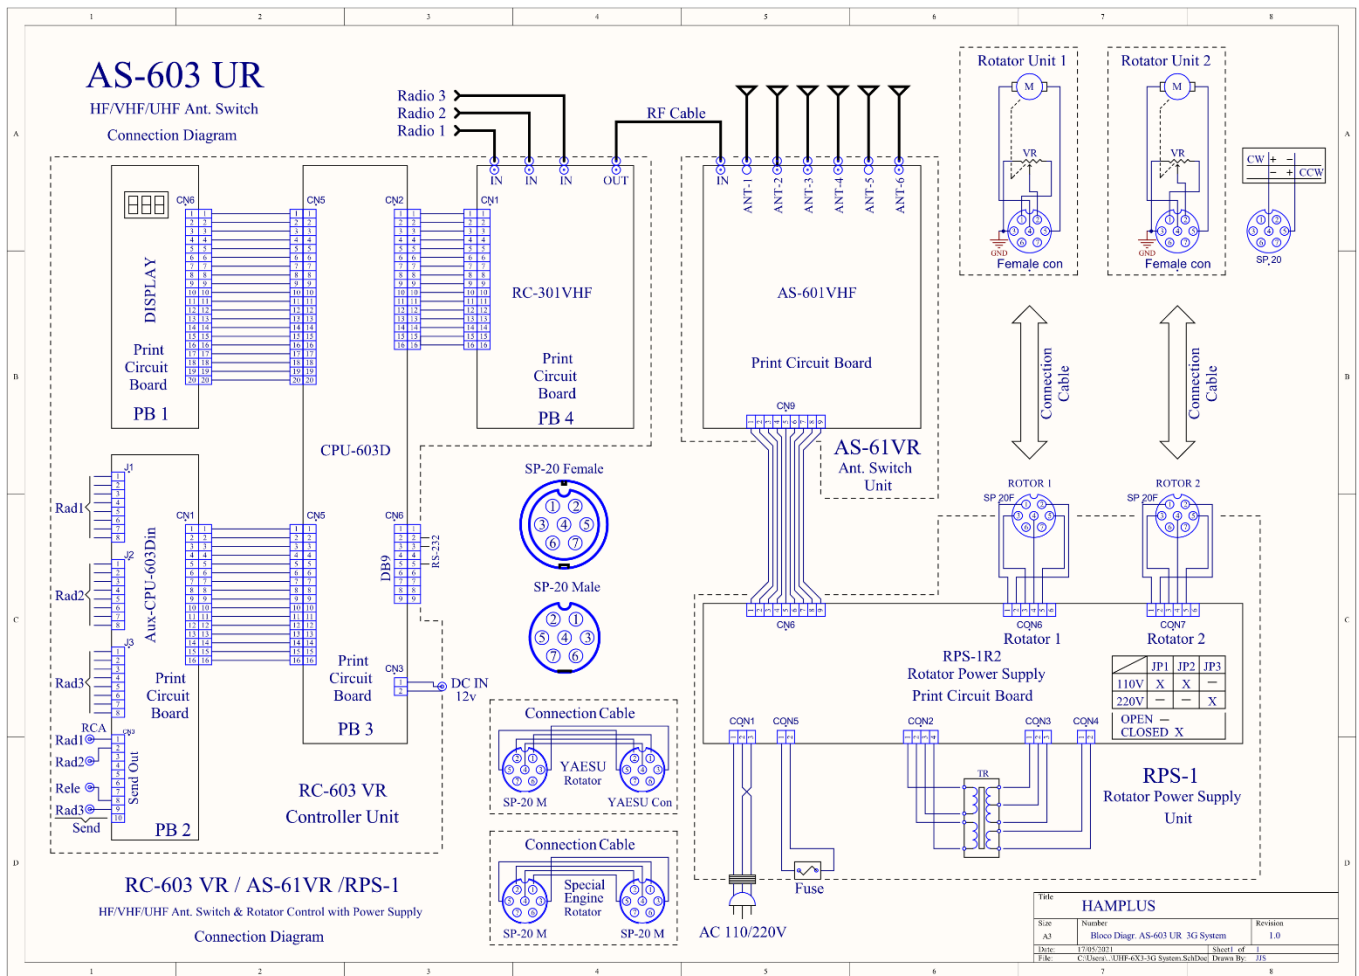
AS-603 UR
HF/VHF/UHF Ant. Switch
Connection Diagram

Radio 3
Radio 2
Radio 1
RF Cable
IN IN IN OUT
IN ANT-1 ANT-2 ANT-3 ANT-4 ANT-5 ANT-6

Rotator Unit 1
M
VR
GND
Female con

Rotator Unit 2
M
VR
GND
Female con

| CW | + | − |
|---|---|---|
| | − | + CCW |

SP 20

CN6 CN5 CN2 CN1
DISPLAY
Print Circuit Board
PB 1

RC-301VHF
Print Circuit Board
PB 4

AS-601VHF
Print Circuit Board
CN9

AS-61VR
Ant. Switch Unit

Connection Cable
Connection Cable

CPU-603D

J1
Rad1
J2
Rad2
J3
Rad3
Aux-CPU-603Din
Print Circuit Board
CN1 CN5 CN6
DB9
RS-232
Print Circuit Board
PB 3
CN3
DC IN 12v

SP-20 Female
SP-20 Male

ROTOR 1
SP 20F
ROTOR 2
SP 20F

CN6
CON6
Rotator 1
CON7
Rotator 2
RPS-1R2
Rotator Power Supply
Print Circuit Board

| | JP1 | JP2 | JP3 |
|---|---|---|---|
| 110V | X | X | — |
| 220V | — | — | X |

OPEN —
CLOSED X

RCA
Rad1
Rad2
Rele
Rad3
Send
CN3
Send Out
PB 2

RC-603 VR
Controller Unit

Connection Cable
YAESU
Rotator
SP-20 M
YAESU Con

Connection Cable
Special Engine Rotator
SP-20 M
SP-20 M

CON1 CON5 CON2 CON3 CON4
TR
Fuse
AC 110/220V

RPS-1
Rotator Power Supply
Unit

RC-603 VR / AS-61VR /RPS-1
HF/VHF/UHF Ant. Switch & Rotator Control with Power Supply
Connection Diagram

Title
HAMPLUS
Size A3
Number
Bloco Diagr. AS-603 UR 3G System
Revision 1.0
Date: 17/05/2021
Sheet1 of 1
File: C:\Users\...\UHF-6X3-3G System.SchDoc
Drawn By: JJS

1 2 3 4 5 6 7 8
A B C D